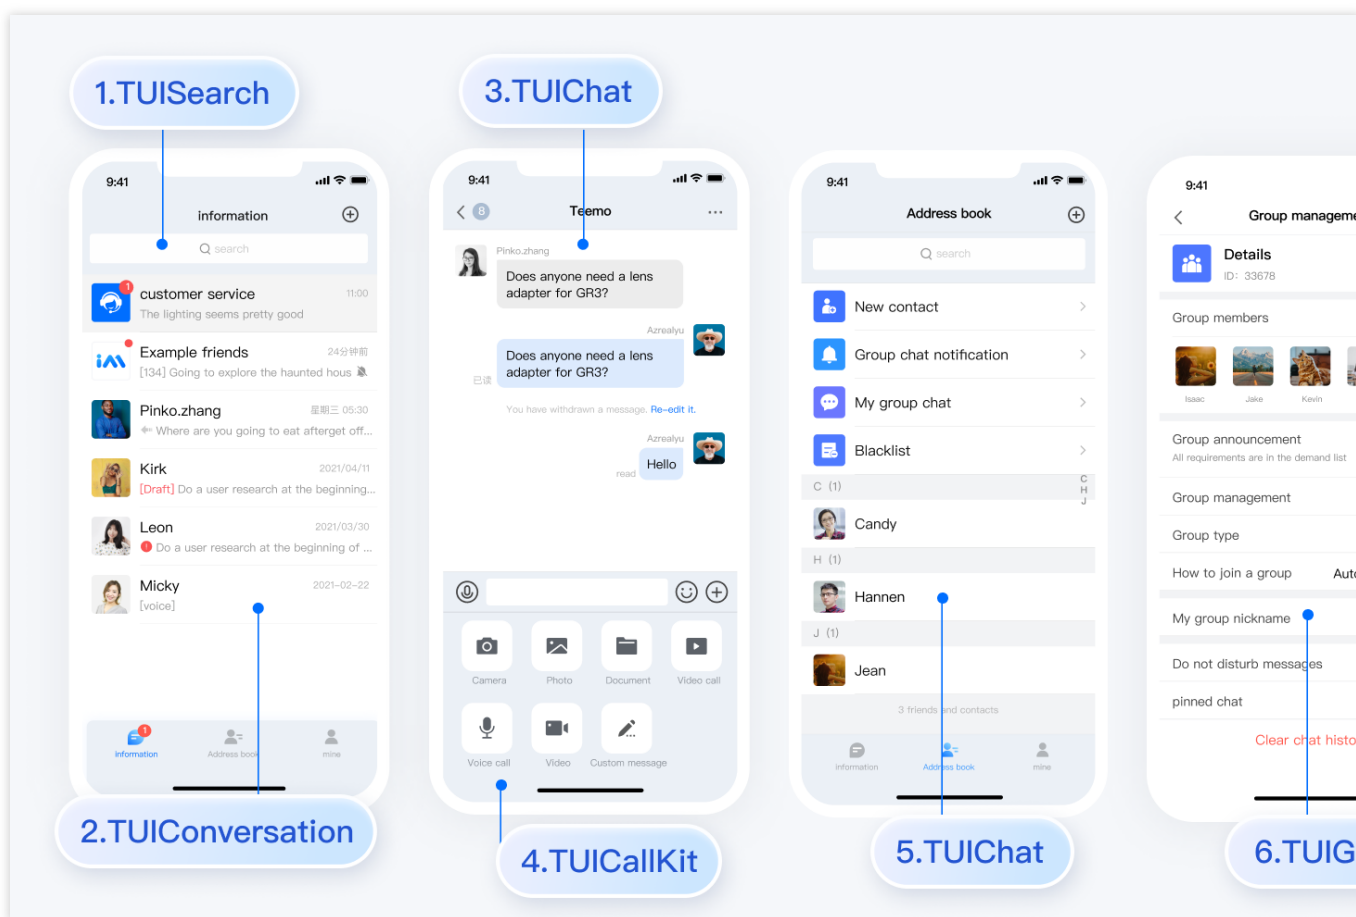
1.TUISearch

9:41

information

search

1 customer service 11:00
The lighting seems pretty good

Example friends 24分钟前
[134] Going to explore the haunted hous

Pinko.zhang 星期三 05:30
Where are you going to eat afterget off...

Kirk 2021/04/11
[Draft] Do a user research at the beginning...

Leon 2021/03/30
Do a user research at the beginning of ...

Micky 2021-02-22
[voice]

1 information Address book mine

2.TUIConversation

3.TUIChat

9:41

8 Teemo ...

Pinko.zhang
Does anyone need a lens adapter for GR3?

Azrealyu
Does anyone need a lens adapter for GR3?
已读

You have withdrawn a message. Re-edit it.

Azrealyu
Hello
read

Camera Photo Document Video call
Voice call Video Custom message

4.TUICallKit

9:41

Address book

search

New contact
Group chat notification
My group chat
Blacklist
C (1)
Candy
H (1)
Hannen
J (1)
Jean
3 friends and contacts

information Address book mine

C H J

5.TUIChat

9:41

Group manageme

Details
ID: 33678

Group members

Isaac Jake Kevin

Group announcement
All requirements are in the demand list

Group management

Group type

How to join a group Aut

My group nickname

Do not disturb messages

pinned chat

Clear chat histo

6.TUIG